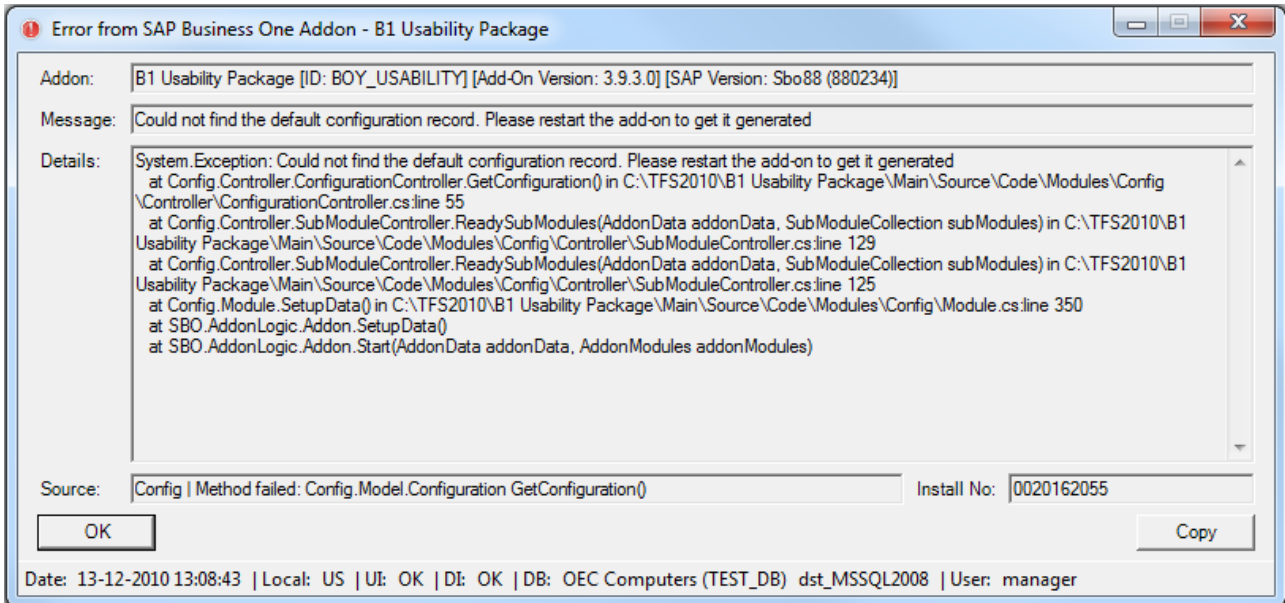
Error from SAP Business One Addon - B1 Usability Package

Addon: B1 Usability Package [ID: BOY_USABILITY] [Add-On Version: 3.9.3.0] [SAP Version: Sbo88 (880234)]

Message: Could not find the default configuration record. Please restart the add-on to get it generated

Details: System.Exception: Could not find the default configuration record. Please restart the add-on to get it generated
at Config.Controller.ConfigurationController.GetConfiguration() in C:\TFS2010\B1 Usability Package\Main\Source\Code\Modules\Config\Controller\ConfigurationController.cs:line 55
at Config.Controller.SubModuleController.ReadySubModules(AddonData addonData, SubModuleCollection subModules) in C:\TFS2010\B1 Usability Package\Main\Source\Code\Modules\Config\Controller\SubModuleController.cs:line 129
at Config.Controller.SubModuleController.ReadySubModules(AddonData addonData, SubModuleCollection subModules) in C:\TFS2010\B1 Usability Package\Main\Source\Code\Modules\Config\Controller\SubModuleController.cs:line 125
at Config.Module.SetupData() in C:\TFS2010\B1 Usability Package\Main\Source\Code\Modules\Config\Module.cs:line 350
at SBO.AddonLogic.Addon.SetupData()
at SBO.AddonLogic.Addon.Start(AddonData addonData, AddonModules addonModules)

Source: Config | Method failed: Config.Model.Configuration GetConfiguration()

Install No: 0020162055

OK

Copy

Date: 13-12-2010 13:08:43 | Local: US | UI: OK | DI: OK | DB: OEC Computers (TEST_DB) dst_MSSQL2008 | User: manager